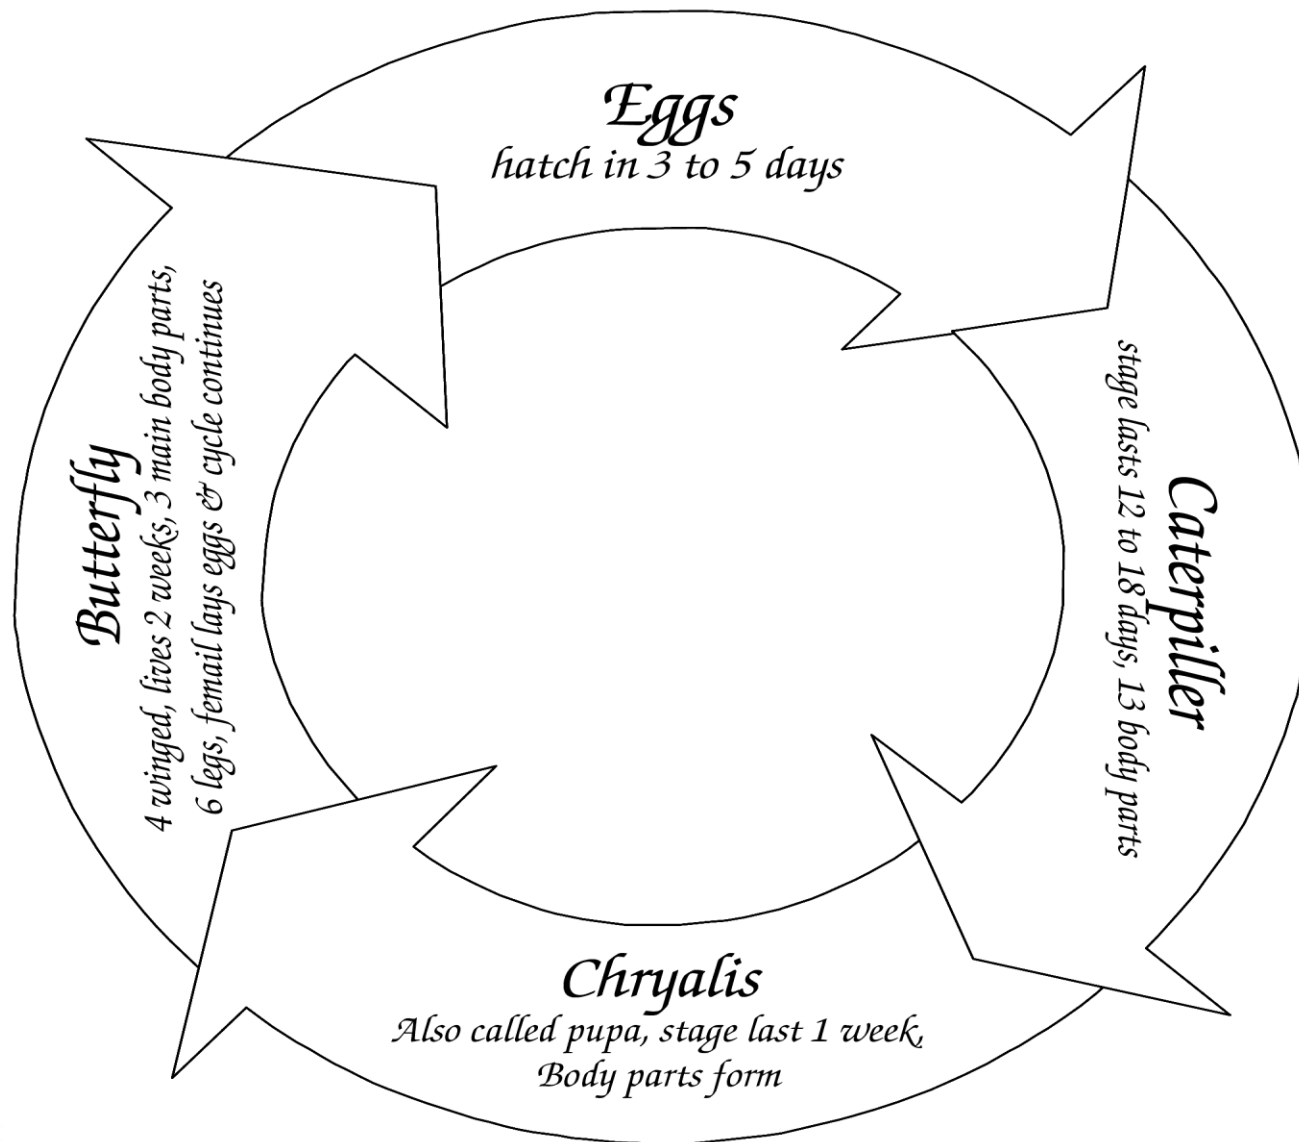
Eggs
hatch in 3 to 5 days

Caterpiller
stage lasts 12 to 18 days, 13 body parts

Chryalis
Also called pupa, stage last 1 week,
Body parts form

Butterfly
4 winged, lives 2 weeks, 3 main body parts,
6 legs, femail lays eggs & cycle continues